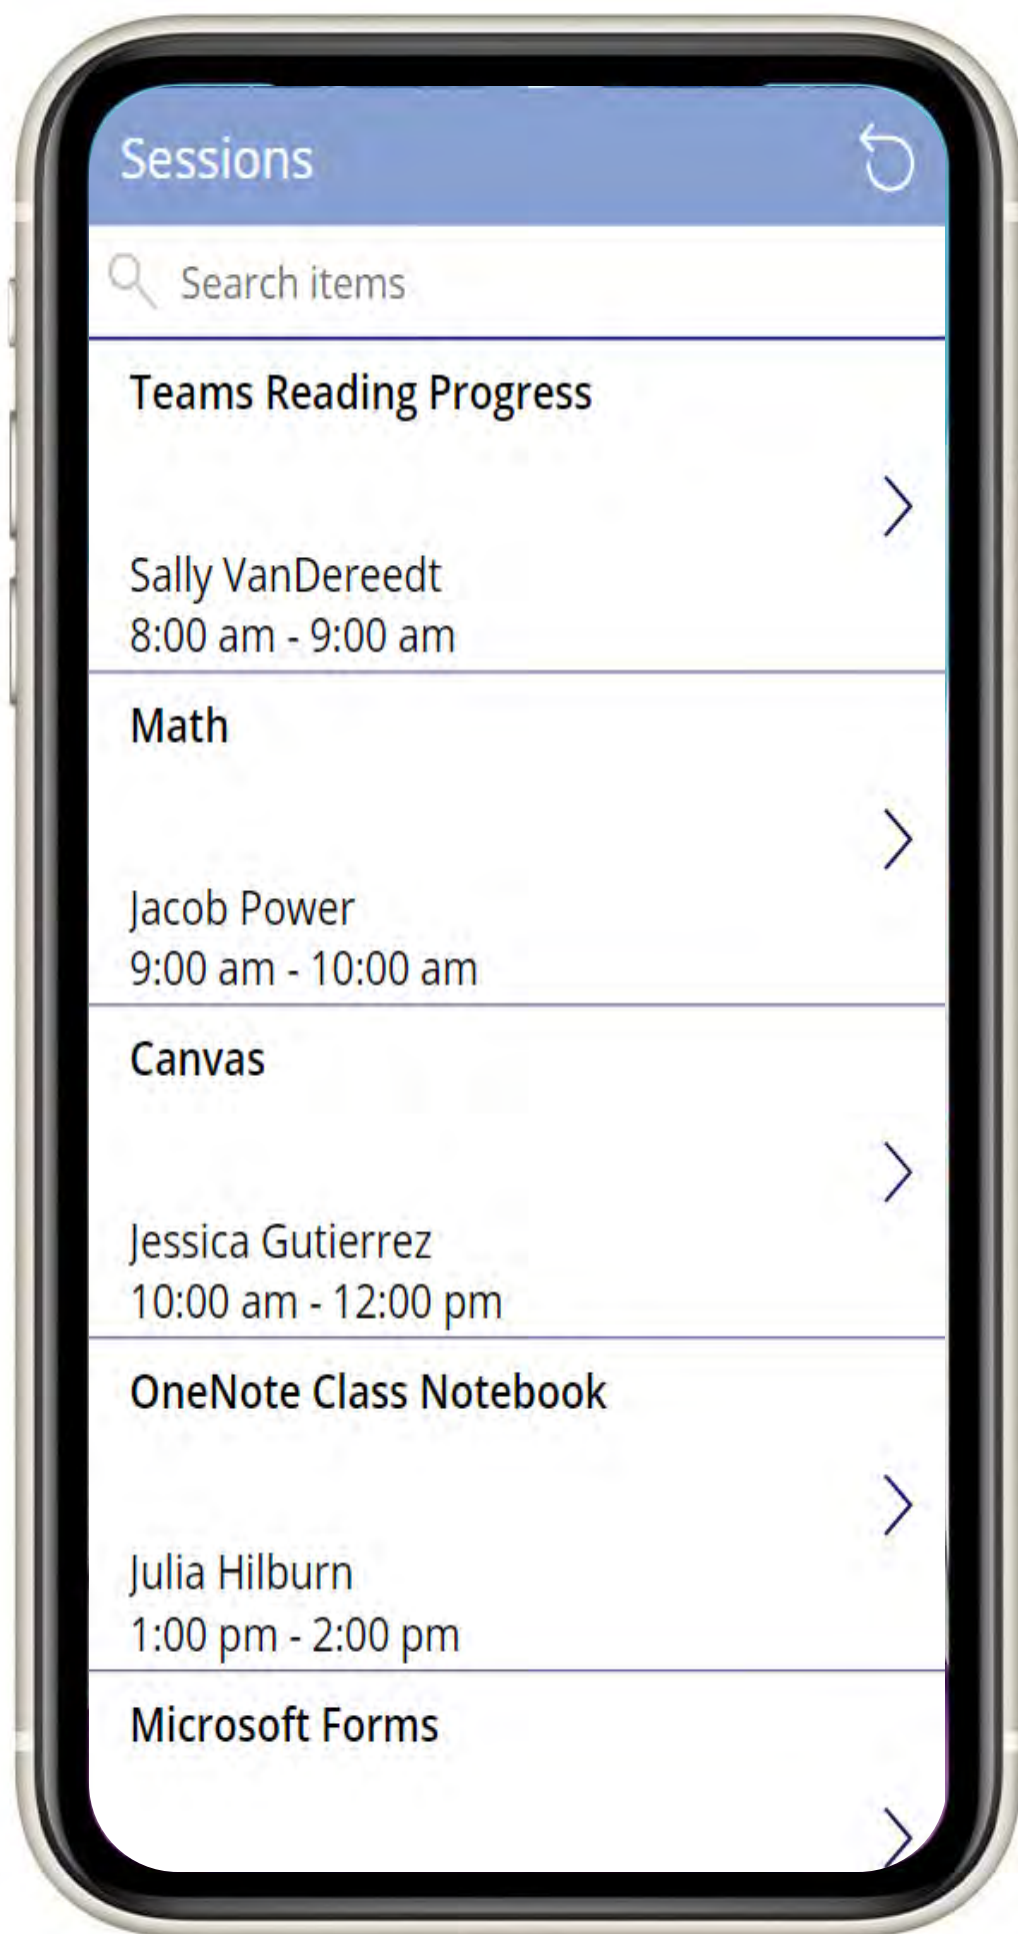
Sessions

Search items

Teams Reading Progress

Sally VanDereedt
8:00 am - 9:00 am

Math

Jacob Power
9:00 am - 10:00 am

Canvas

Jessica Gutierrez
10:00 am - 12:00 pm

OneNote Class Notebook

Julia Hilburn
1:00 pm - 2:00 pm

Microsoft Forms